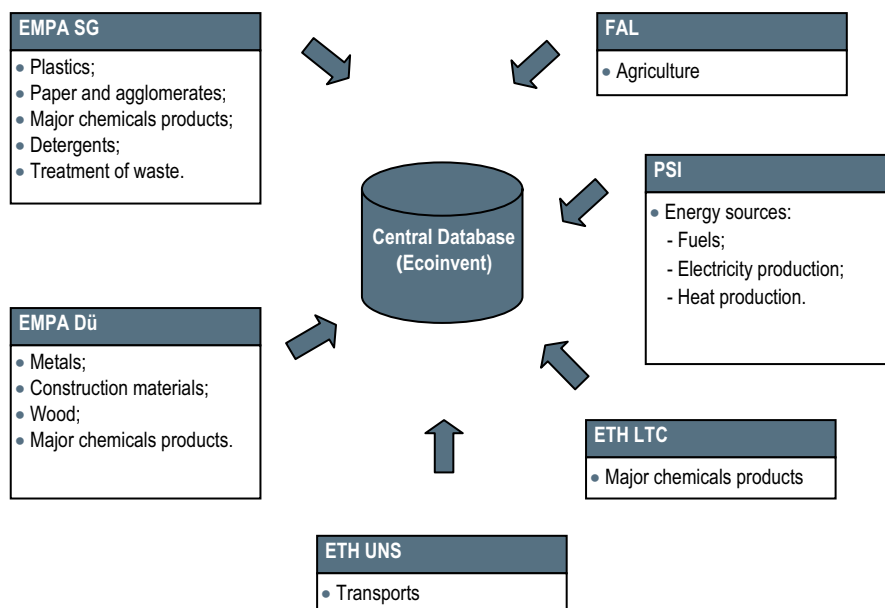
EMPA SG

- Plastics;
- Paper and agglomerates;
- Major chemicals products;
- Detergents;
- Treatment of waste.

FAL

- Agriculture

PSI

- Energy sources:
  - Fuels;
  - Electricity production;
  - Heat production.

Central Database (Ecoinvent)

EMPA Dü

- Metals;
- Construction materials;
- Wood;
- Major chemicals products.

ETH LTC

- Major chemicals products

ETH UNS

- Transports